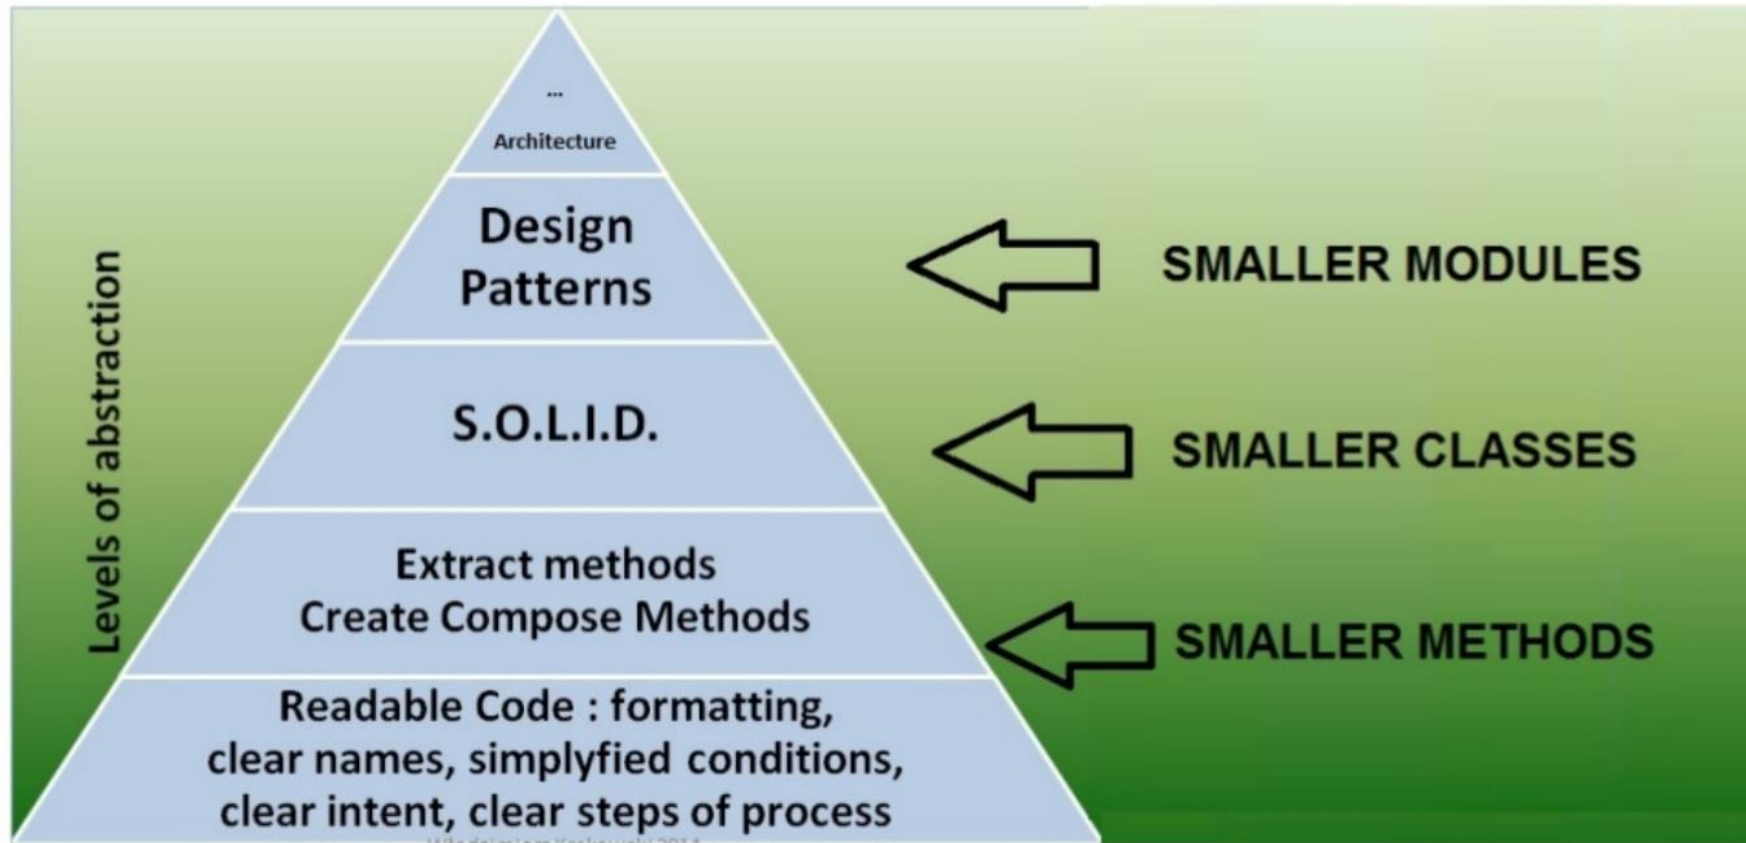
...
Architecture

Design Patterns

S.O.L.I.D.

Extract methods
Create Compose Methods

Readable Code : formatting, clear names, simplyfied conditions, clear intent, clear steps of process

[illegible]

Levels of abstraction

SMALLER MODULES

SMALLER CLASSES

SMALLER METHODS